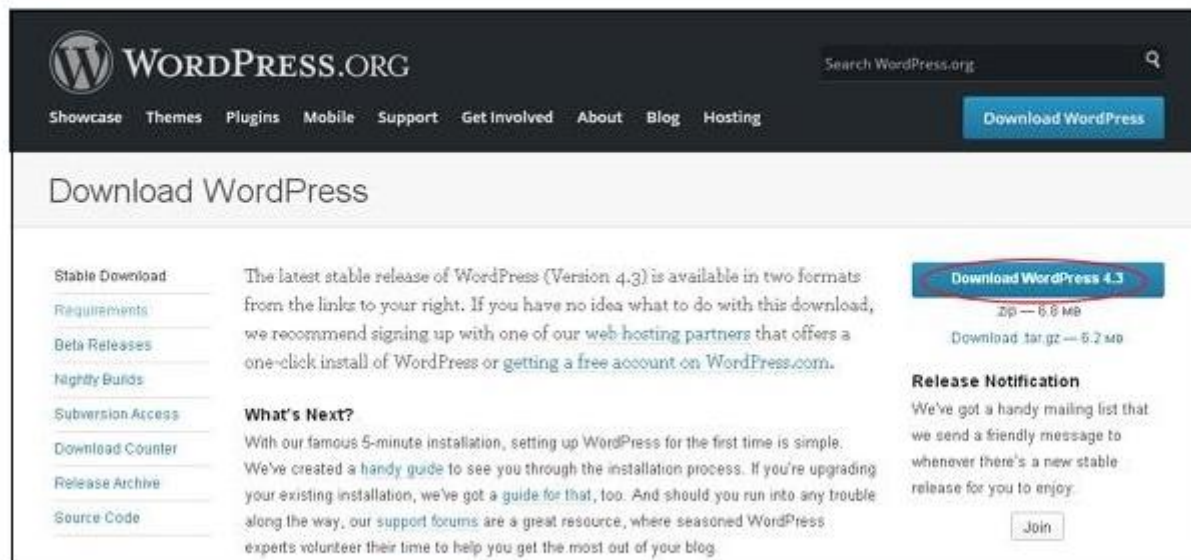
WordPress.org

Search WordPress.org

Showcase Themes Plugins Mobile Support Get Involved About Blog Hosting

Download WordPress

Download WordPress

Stable Download

Requirements

Beta Releases

Nightly Builds

Subversion Access

Download Counter

Release Archive

Source Code

The latest stable release of WordPress (Version 4.3) is available in two formats from the links to your right. If you have no idea what to do with this download, we recommend signing up with one of our web hosting partners that offers a one-click install of WordPress or getting a free account on WordPress.com.

What's Next?

With our famous 5-minute installation, setting up WordPress for the first time is simple. We've created a handy guide to see you through the installation process. If you're upgrading your existing installation, we've got a guide for that, too. And should you run into any trouble along the way, our support forums are a great resource, where seasoned WordPress experts volunteer their time to help you get the most out of your blog.

Download WordPress 4.3

.zip — 6.8 MB

Download .tar.gz — 6.2 MB

Release Notification

We've got a handy mailing list that we send a friendly message to whenever there's a new stable release for you to enjoy.

Join